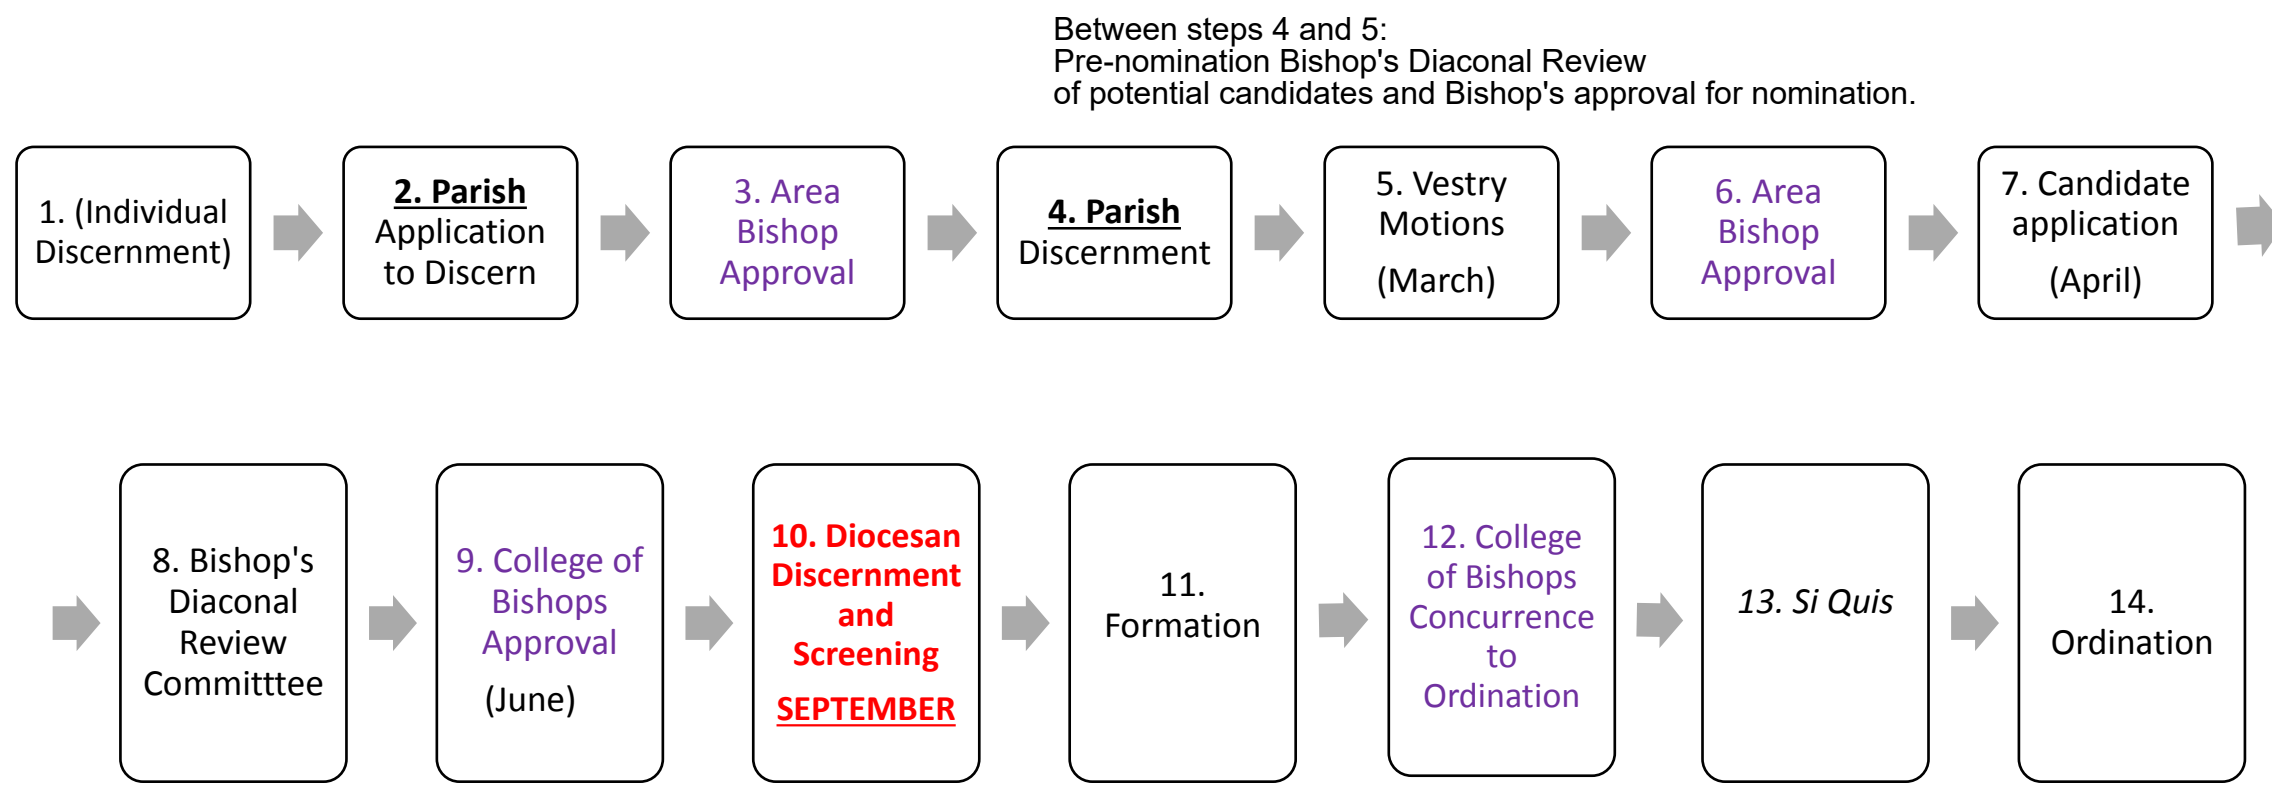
Between steps 4 and 5:
Pre-nomination Bishop's Diaconal Review
of potential candidates and Bishop's approval for nomination.

1. (Individual Discernment)

2. Parish Application to Discern

3. Area Bishop Approval

4. Parish Discernment

5. Vestry Motions (March)

6. Area Bishop Approval

7. Candidate application (April)

8. Bishop's Diaconal Review Committtee

9. College of Bishops Approval (June)

10. Diocesan Discernment and Screening SEPTEMBER

11. Formation

12. College of Bishops Concurrence to Ordination

13. Si Quis

14. Ordination